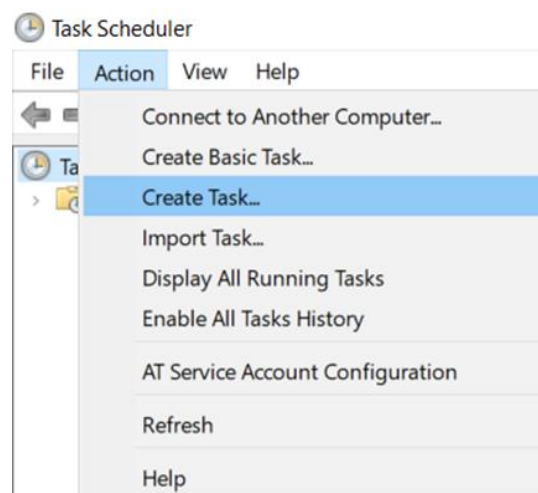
Task Scheduler

File Action View Help

Ta

Connect to Another Computer...
Create Basic Task...
Create Task...
Import Task...
Display All Running Tasks
Enable All Tasks History
AT Service Account Configuration
Refresh
Help